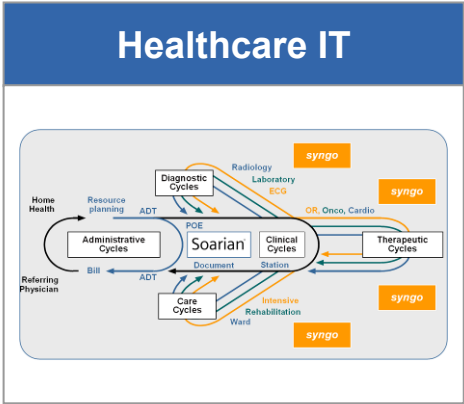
Healthcare IT

syngo

syngo

syngo

syngo

Diagnostic Cycles

Radiology

Laboratory

ECG

OR, Onco, Cardio

Home Health

Resource planning

ADT

POE

Administrative Cycles

Soarian

Clinical Cycles

Therapeutic Cycles

Referring Physician

Bill

ADT

Document

Station

Care Cycles

Intensive

Rehabilitation

Ward